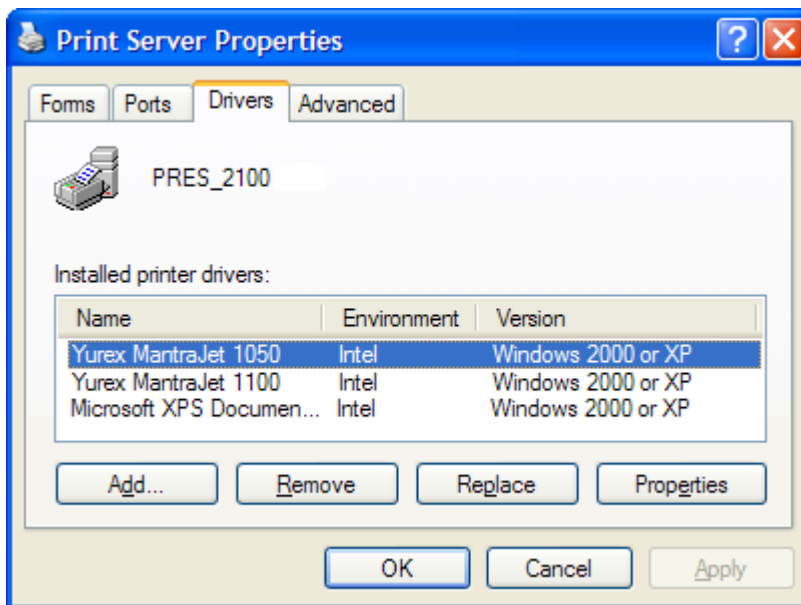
Print Server Properties

Forms | Ports | Drivers | Advanced

PRES_2100

Installed printer drivers:

| Name | Environment | Version |
|---|---|---|
| Yurex MantraJet 1050 | Intel | Windows 2000 or XP |
| Yurex MantraJet 1100 | Intel | Windows 2000 or XP |
| Microsoft XPS Documen... | Intel | Windows 2000 or XP |

Add... | Remove | Replace | Properties

OK | Cancel | Apply